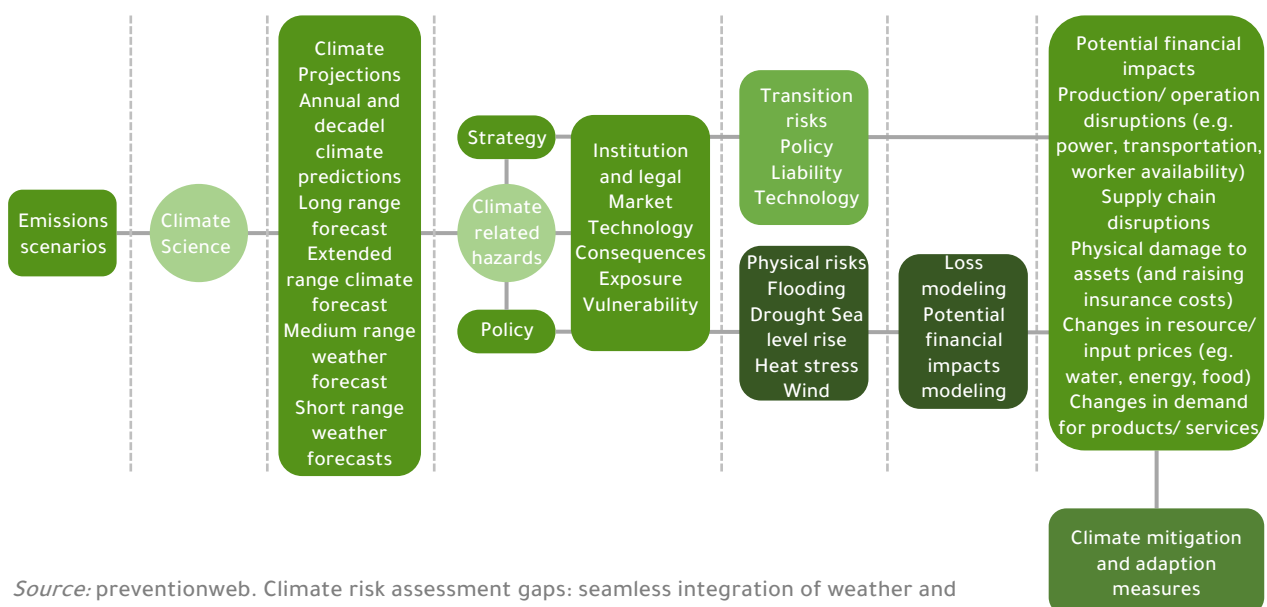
Emissions scenarios

Climate Science

Climate Projections Annual and decadel climate predictions Long range forecast Extended range climate forecast Medium range weather forecast Short range weather forecasts

Strategy

Climate related hazards

Policy

Institution and legal Market Technology Consequences Exposure Vulnerability

Transition risks Policy Liability Technology

Physical risks Flooding Drought Sea level rise Heat stress Wind

Loss modeling Potential financial impacts modeling

Potential financial impacts Production/ operation disruptions (e.g. power, transportation, worker availability) Supply chain disruptions Physical damage to assets (and raising insurance costs) Changes in resource/ input prices (eg. water, energy, food) Changes in demand for products/ services

Climate mitigation and adaption measures

Source: preventionweb. Climate risk assessment gaps: seamless integration of weather and